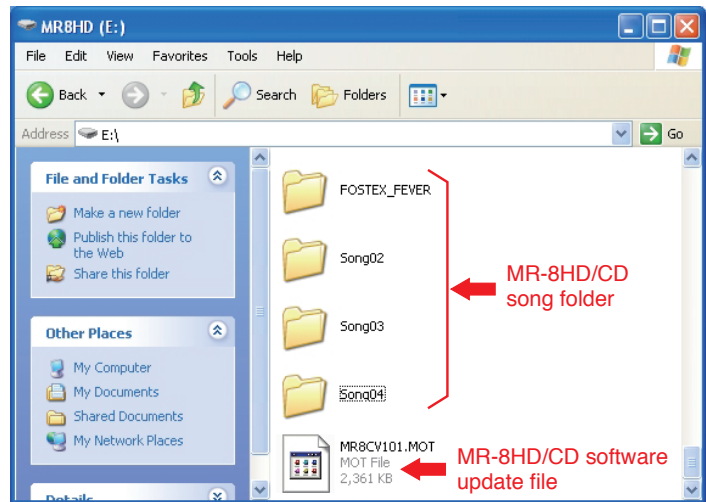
MR8HD (E:)

File Edit View Favorites Tools Help

Back Search Folders

Address E:\ Go

File and Folder Tasks

Make a new folder

Publish this folder to the Web

Share this folder

Other Places

My Computer

My Documents

Shared Documents

My Network Places

Details

FOSTEX_FEVER

Song02

Song03

Song04

MR-8HD/CD song folder

MR8CV101.MOT
MOT File
2,361 KB

MR-8HD/CD software update file